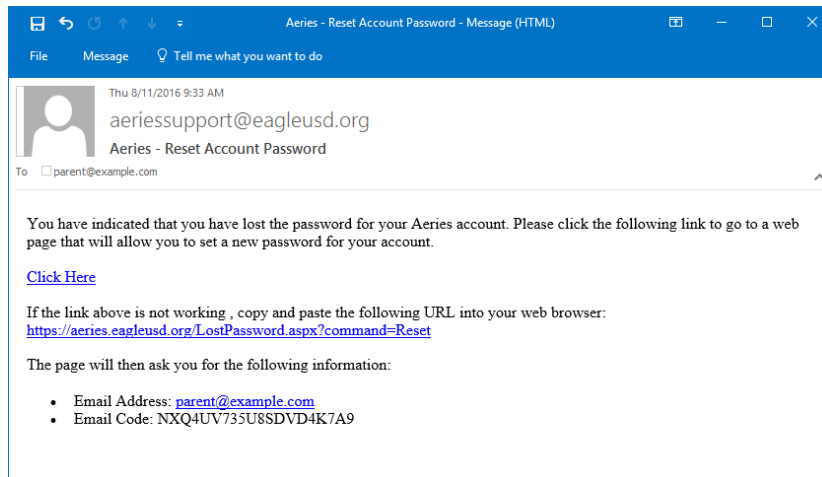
Aeries - Reset Account Password - Message (HTML)

File Message Tell me what you want to do

Thu 8/11/2016 9:33 AM

aeriessupport@eagleusd.org

Aeries - Reset Account Password

To parent@example.com

You have indicated that you have lost the password for your Aeries account. Please click the following link to go to a web page that will allow you to set a new password for your account.

Click Here

If the link above is not working , copy and paste the following URL into your web browser:
https://aeries.eagleusd.org/LostPassword.aspx?command=Reset

The page will then ask you for the following information:

- Email Address: parent@example.com
- Email Code: NXQ4UV735U8SDVD4K7A9